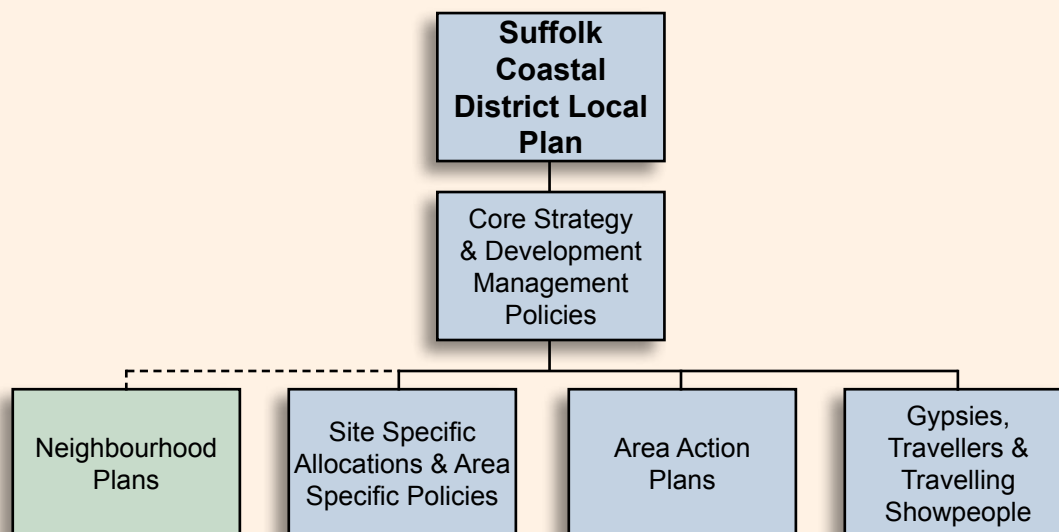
Suffolk Coastal District Local Plan

Core Strategy & Development Management Policies

Neighbourhood Plans

Site Specific Allocations & Area Specific Policies

Area Action Plans

Gypsies, Travellers & Travelling Showpeople